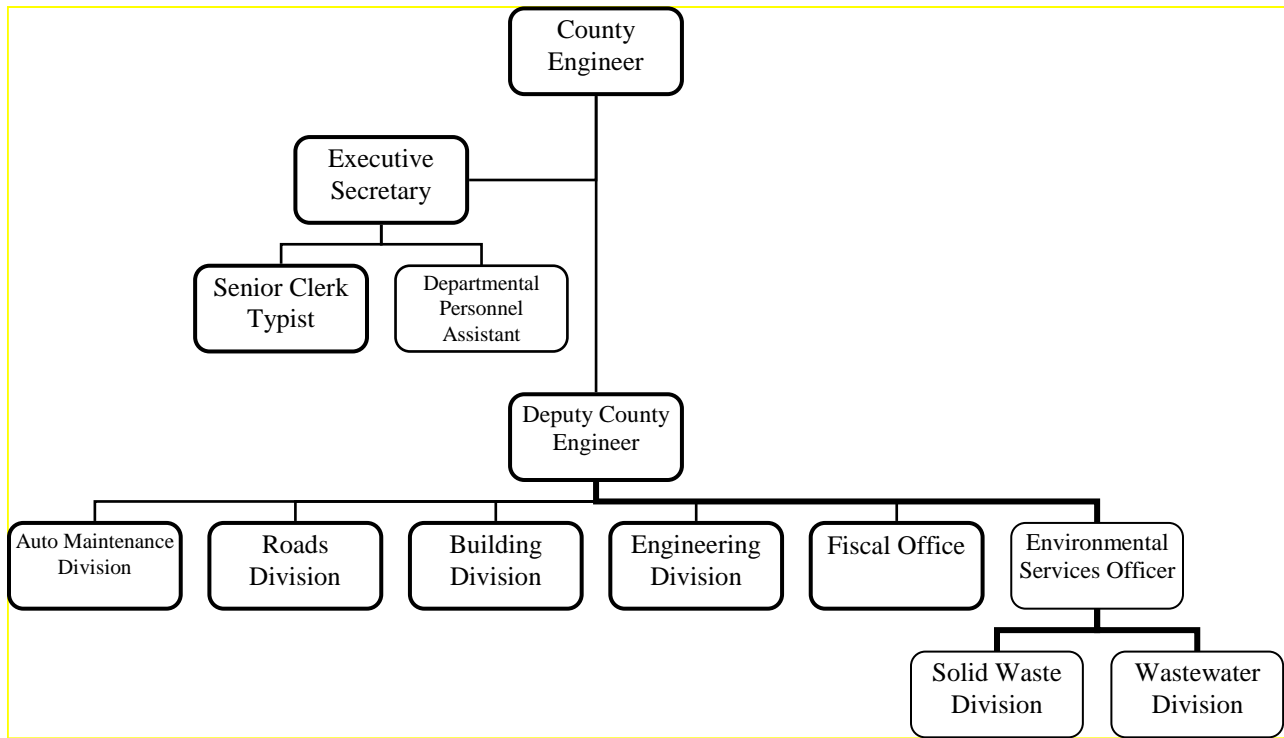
County Engineer

Executive Secretary

Senior Clerk Typist

Departmental Personnel Assistant

Deputy County Engineer

Auto Maintenance Division

Roads Division

Building Division

Engineering Division

Fiscal Office

Environmental Services Officer

Solid Waste Division

Wastewater Division